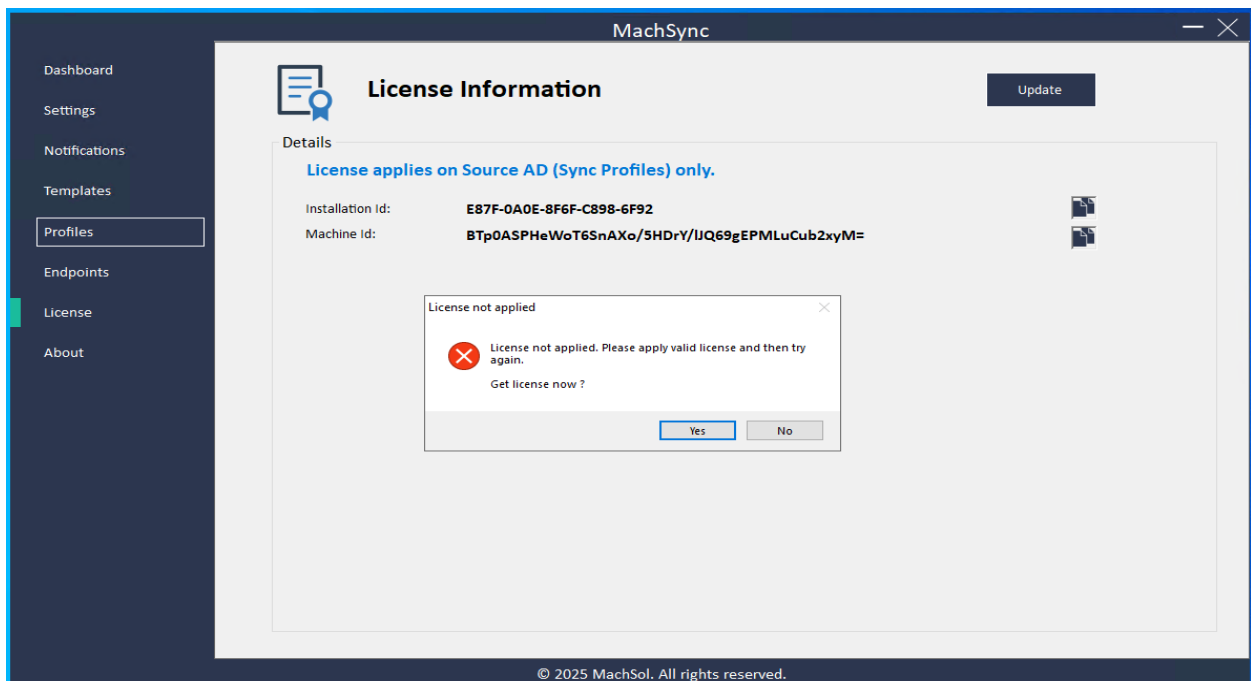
MachSync

Dashboard
Settings
Notifications
Templates
Profiles
Endpoints
License
About

License Information

Update

Details

License applies on Source AD (Sync Profiles) only.

Installation Id: E87F-0A0E-8F6F-C898-6F92
Machine Id: BTp0ASPHeWoT6SnAXo/5HDrY/lJQ69gEPMLuCub2xyM=

License not applied

License not applied. Please apply valid license and then try again.

Get license now ?

Yes No

© 2025 MachSol. All rights reserved.